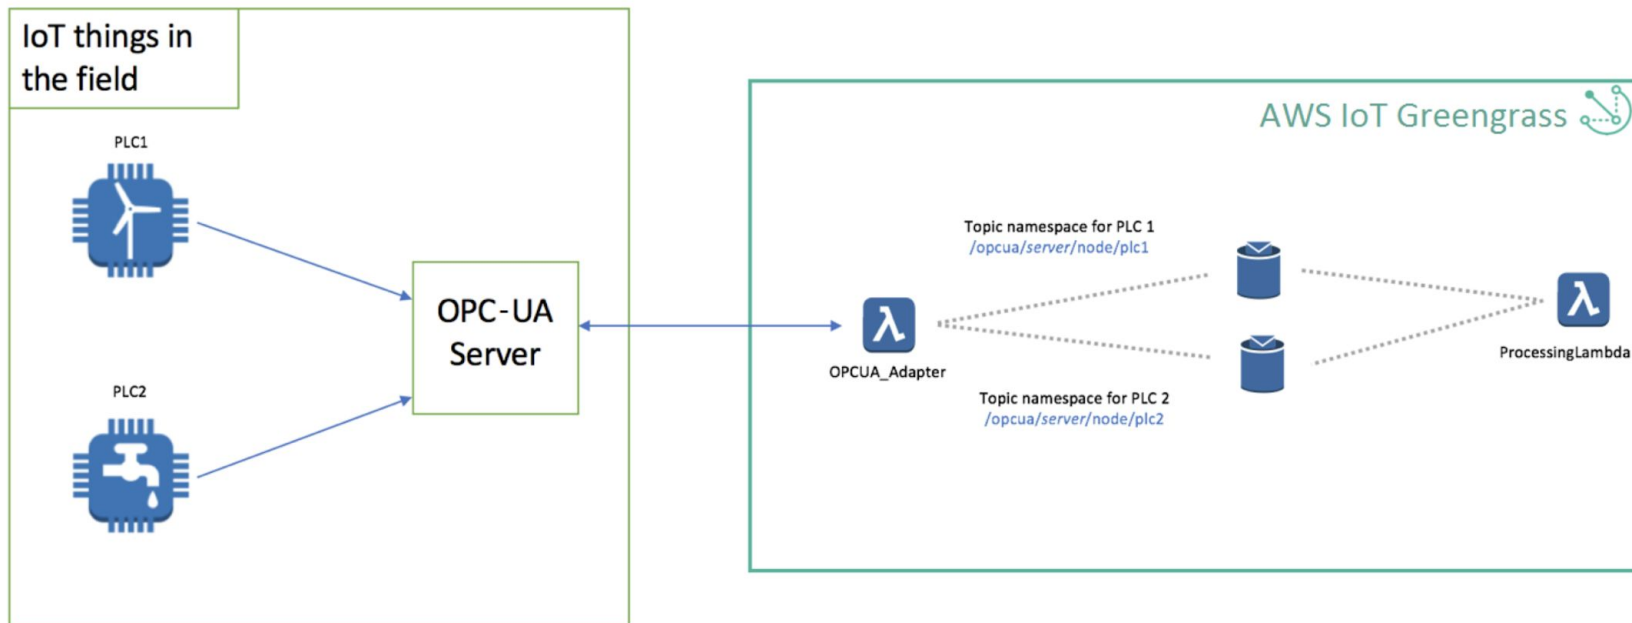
IoT things in the field

PLC1

PLC2

OPC-UA Server

AWS IoT Greengrass

Topic namespace for PLC 1
/opcua/server/node/plc1

OPCUA_Adapter

ProcessingLambda

Topic namespace for PLC 2
/opcua/server/node/plc2